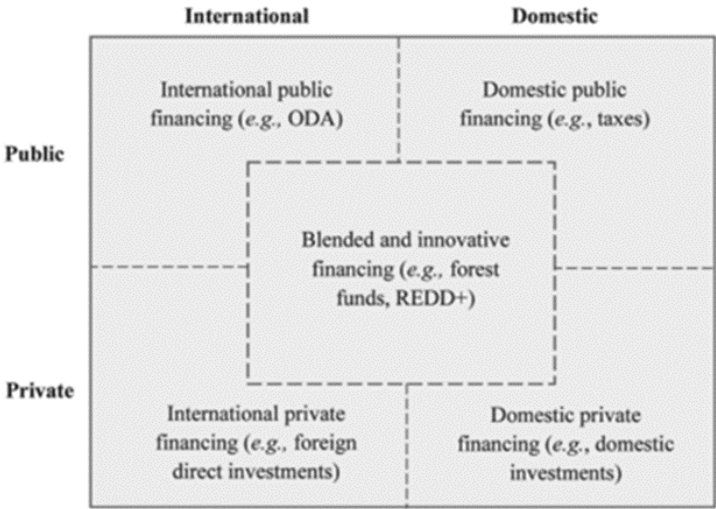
International

Domestic

Public

Private

International public financing (e.g., ODA)

Domestic public financing (e.g., taxes)

Blended and innovative financing (e.g., forest funds, REDD+)

International private financing (e.g., foreign direct investments)

Domestic private financing (e.g., domestic investments)